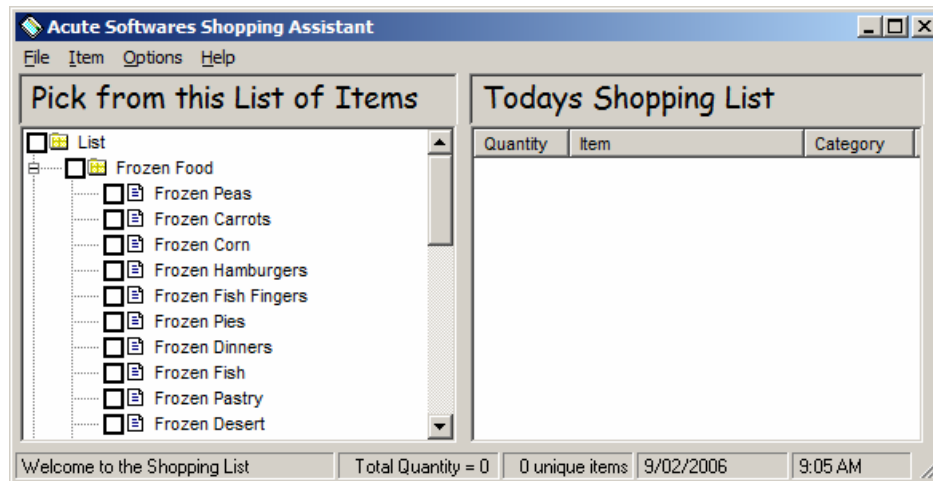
Acute Softwares Shopping Assistant

File Item Options Help

Pick from this List of Items

Todays Shopping List

List
Frozen Food
Frozen Peas
Frozen Carrots
Frozen Corn
Frozen Hamburgers
Frozen Fish Fingers
Frozen Pies
Frozen Dinners
Frozen Fish
Frozen Pastry
Frozen Desert

| Quantity | Item | Category |
|---|---|---|

Welcome to the Shopping List | Total Quantity = 0 | 0 unique items | 9/02/2006 | 9:05 AM